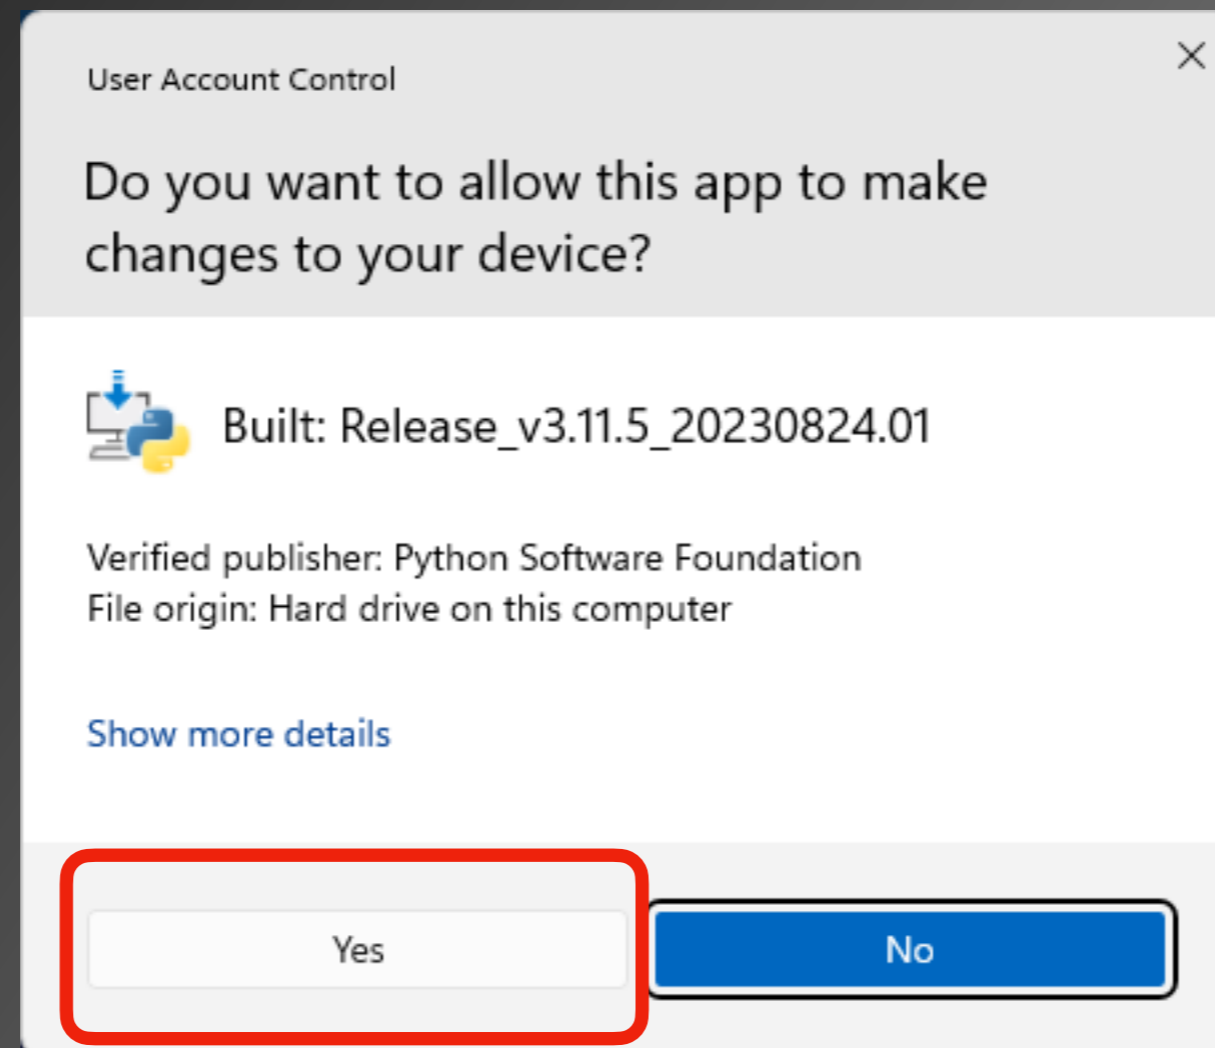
User Account Control

Do you want to allow this app to make changes to your device?

Built: Release_v3.11.5_20230824.01

Verified publisher: Python Software Foundation
File origin: Hard drive on this computer

Show more details

Yes

No